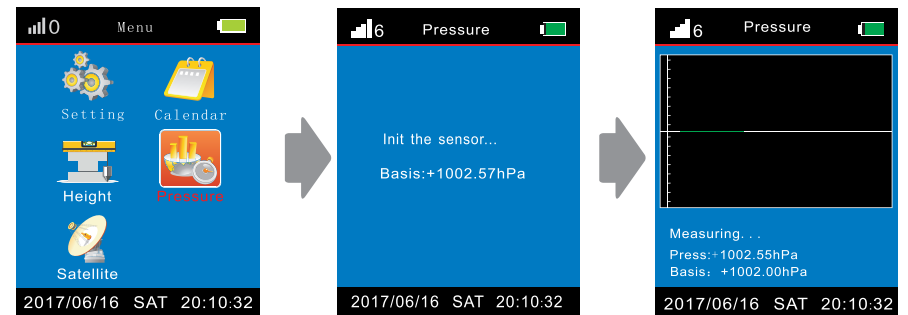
0 Menu

Setting

Calendar

Height

Pressure

Satellite

2017/06/16 SAT 20:10:32

6 Pressure

Init the sensor...

Basis:+1002.57hPa

2017/06/16 SAT 20:10:32

6 Pressure

Measuring. . .

Press:+1002.55hPa

Basis: +1002.00hPa

2017/06/16 SAT 20:10:32